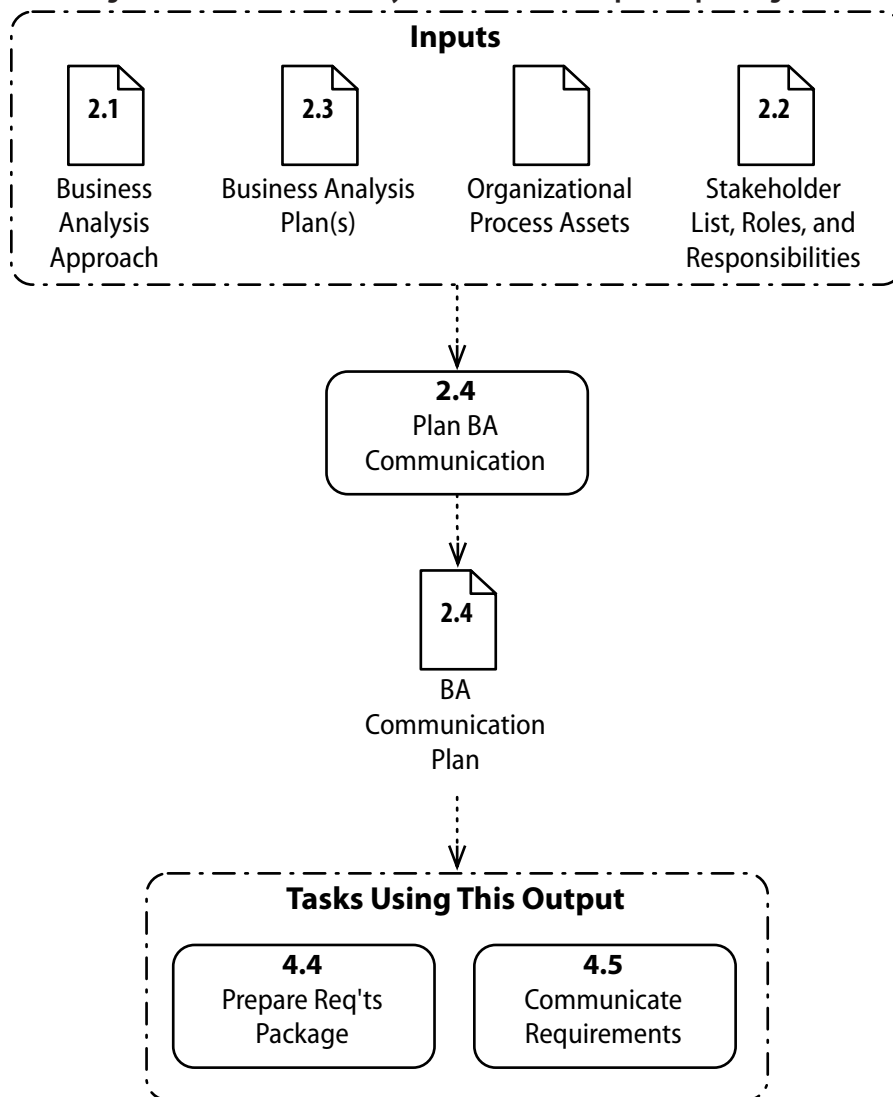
Inputs

2.1
Business Analysis Approach

2.3
Business Analysis Plan(s)

Organizational Process Assets

2.2
Stakeholder List, Roles, and Responsibilities

2.4
Plan BA Communication

2.4
BA Communication Plan

Tasks Using This Output

4.4
Prepare Req'ts Package

4.5
Communicate Requirements